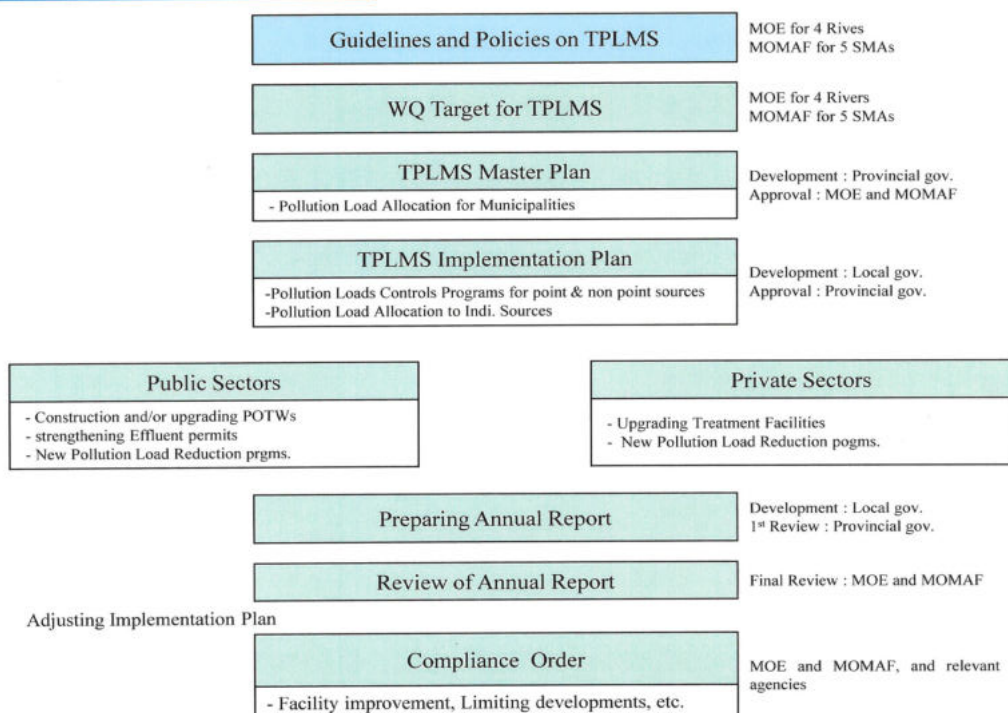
Guidelines and Policies on TPLMS

MOE for 4 Rives
MOMAF for 5 SMAs

WQ Target for TPLMS

MOE for 4 Rivers
MOMAF for 5 SMAs

TPLMS Master Plan

- Pollution Load Allocation for Municipalities

Development : Provincial gov.
Approval : MOE and MOMAF

TPLMS Implementation Plan

-Pollution Loads Controls Programs for point & non point sources
-Pollution Load Allocation to Indi. Sources

Development : Local gov.
Approval : Provincial gov.

Public Sectors

- Construction and/or upgrading POTWs
- strengthening Effluent permits
- New Pollution Load Reduction prgms.

Private Sectors

- Upgrading Treatment Facilities
- New Pollution Load Reduction pogms.

Preparing Annual Report

Development : Local gov.
1st Review : Provincial gov.

Review of Annual Report

Final Review : MOE and MOMAF

Adjusting Implementation Plan

Compliance Order

- Facility improvement, Limiting developments, etc.

MOE and MOMAF, and relevant agencies